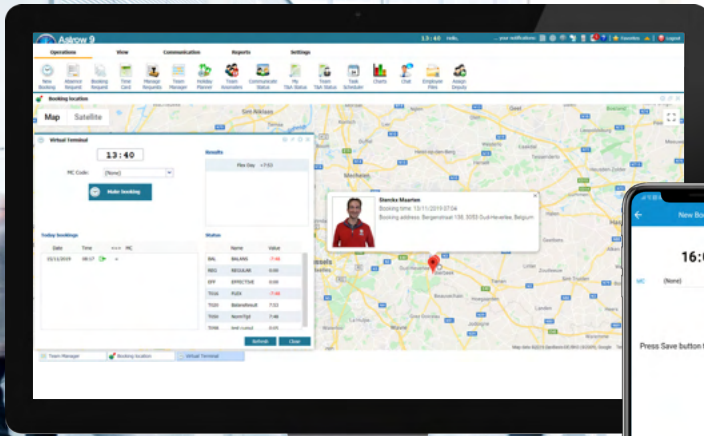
Askrow 9

13:40 Hello, ... your notifications

Favorites Logout

Operations View Communication Reports Settings

New Booking Absence Request Booking Request Time Card Manage Requests Team Manager Holiday Planner Team Anomalies Communicate Status My T&A Status Team T&A Status Task Scheduler Charts Chat Employee Files Assign Deputy

Booking location

Map Satellite

Virtual Terminal

13:40

MC Code: (None)

Make booking

Results

Flex Day +7:53

Today bookings

| Date | Time | MC |
|---|---|---|
| 13/11/2019 | 08:17 | |

Status

| | Name | Value |
|---|---|---|
| BAL | BALANS | -7:46 |
| REG | REGULIER | 0:00 |
| EFF | EFFECTIVE | 0:00 |
| TEA | FLEX | -7:46 |
| TGO | Balanceload | 7:53 |
| TOD | NormTijd | 7:46 |
| TONI | limit overall | 0:00 |

Refresh Close

Stencka Maarten
Booking time: 13/11/2019 07:04
Booking address: Bergenstraat 130, 3053 Oud-Heverlee, Belgium

Team Manager Booking location Virtual Terminal

New Booki

16:

MC (None)

Press Save button t